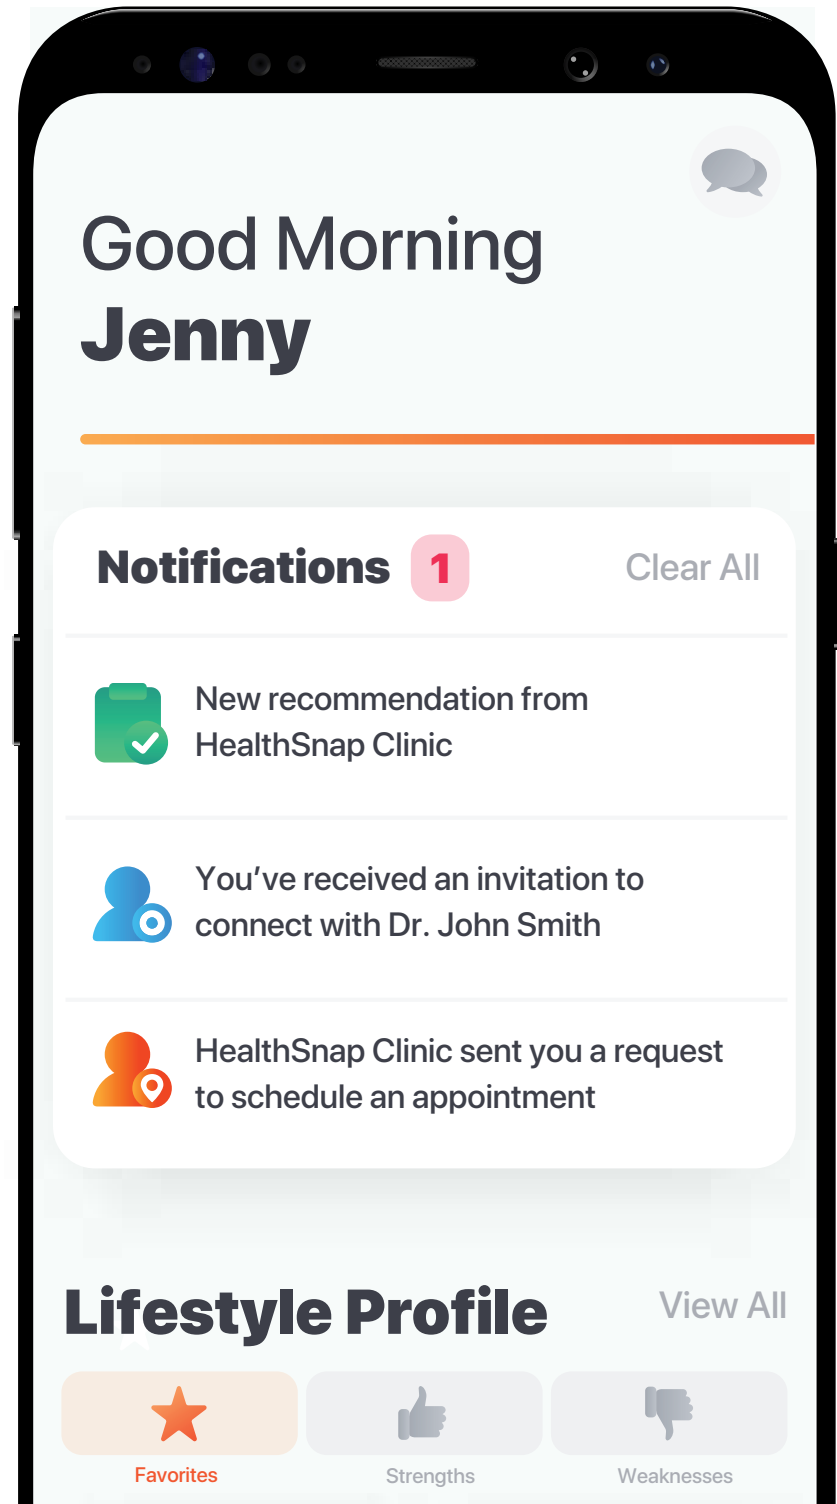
Good Morning
Jenny

Notifications 1 Clear All

New recommendation from HealthSnap Clinic

You’ve received an invitation to connect with Dr. John Smith

HealthSnap Clinic sent you a request to schedule an appointment

Lifestyle Profile View All

Favorites
Strengths
Weaknesses